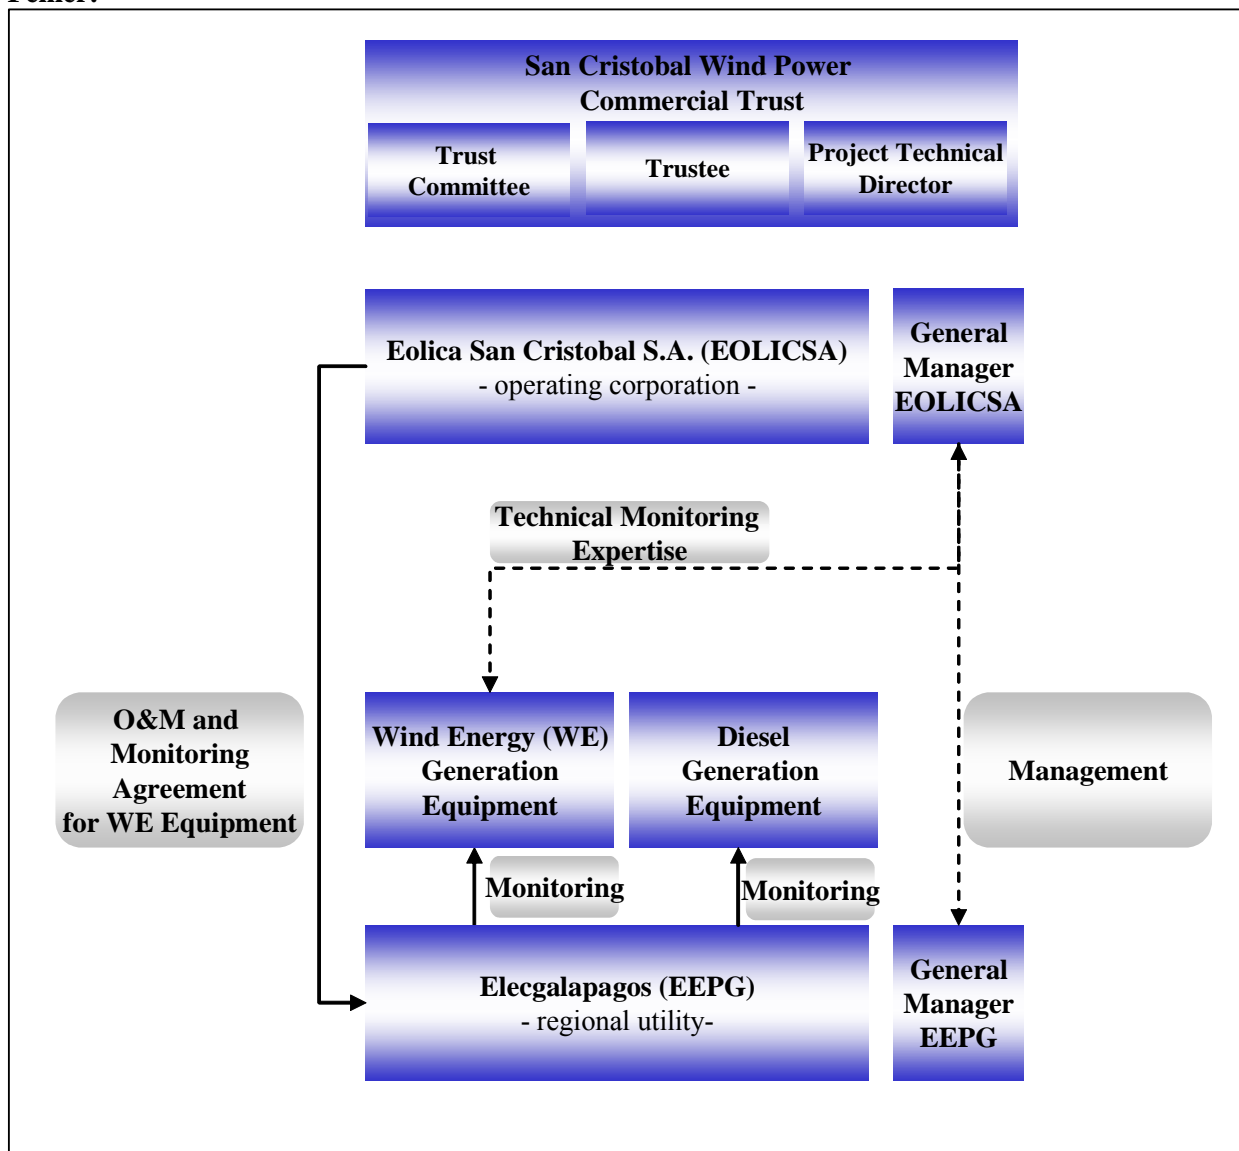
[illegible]

San Cristobal Wind Power Commercial Trust

Trust Committee

Trustee

Project Technical Director

Eolica San Cristobal S.A. (EOLICSA)
- operating corporation -

General Manager EOLICSA

Technical Monitoring Expertise

O&M and Monitoring Agreement for WE Equipment

Wind Energy (WE) Generation Equipment

Diesel Generation Equipment

Management

Monitoring

Monitoring

Elecgalapagos (EEPG)
- regional utility-

General Manager EEPG